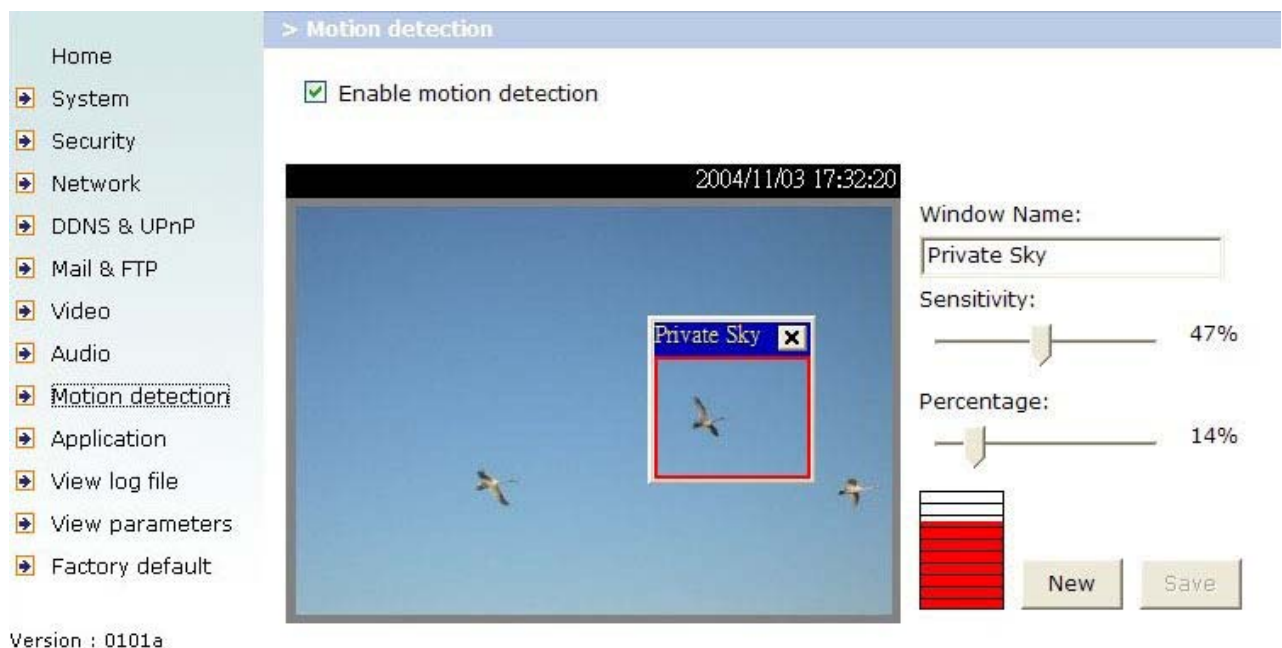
Home
System
Security
Network
DDNS & UPnP
Mail & FTP
Video
Audio
Motion detection
Application
View log file
View parameters
Factory default

Version : 0101a

> Motion detection

Enable motion detection

2004/11/03 17:32:20

Private Sky

Window Name:
Private Sky
Sensitivity:
47%
Percentage:
14%

New
Save